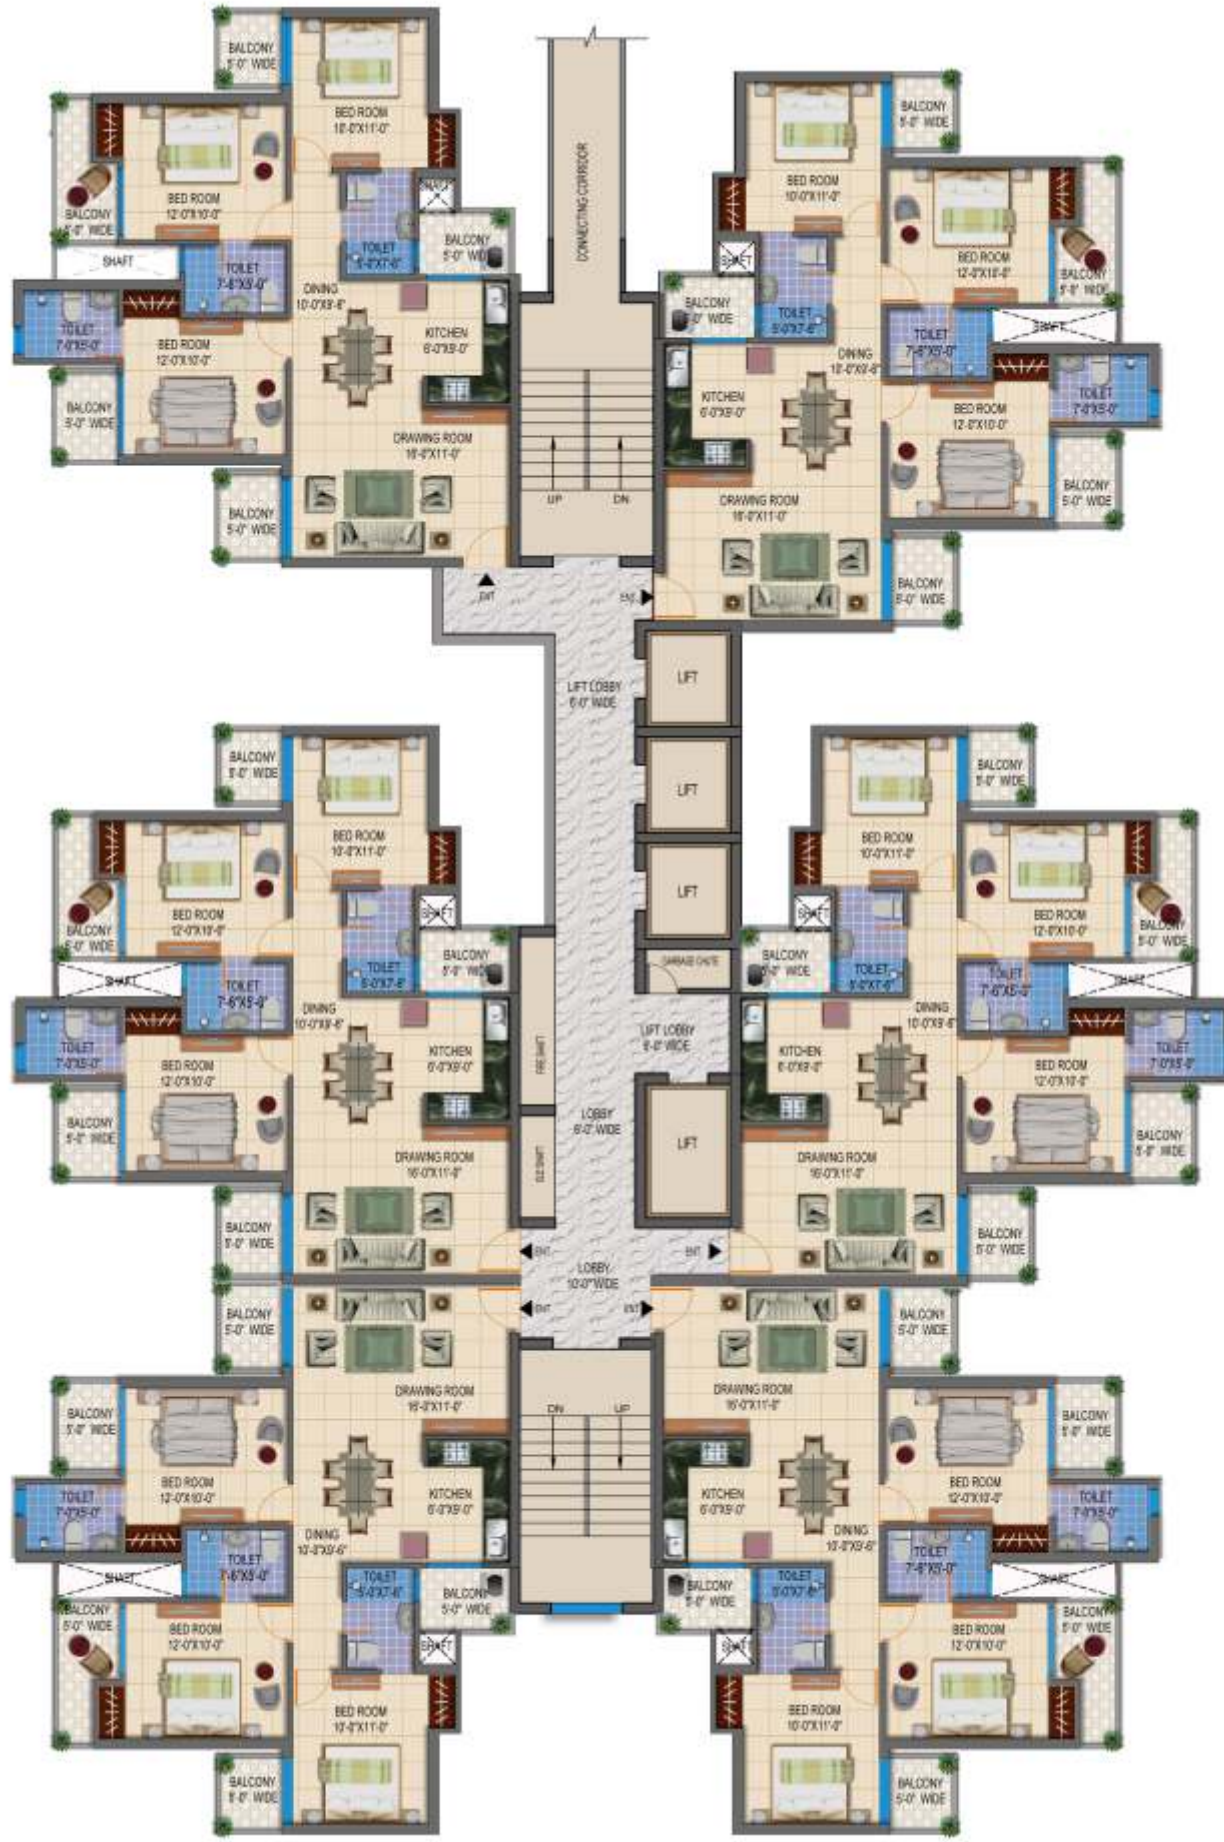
BALCONY
5'-0" WIDE

BED ROOM
10'-0"X11'-0"

BED ROOM
12'-0"X10'-0"

BALCONY
5'-0" WIDE

SHAFT

TOILET
5'-0"X7'-6"

BALCONY
5'-0" WIDE

TOILET
7'-6"X5'-0"

TOILET
7'-0"X5'-0"

BED ROOM
12'-0"X10'-0"

DINING
10'-0"X9'-6"

KITCHEN
6'-0"X9'-0"

BALCONY
5'-0" WIDE

DRAWING ROOM
16'-0"X11'-0"

BALCONY
5'-0" WIDE

CONNECTING CORRIDOR

UP DN

ENT.

ENT.

BALCONY
5'-0" WIDE

BED ROOM
10'-0"X11'-0"

BED ROOM
12'-0"X10'-0"

SHAFT

BALCONY
5'-0" WIDE

BALCONY
5'-0" WIDE

TOILET
5'-0"X7'-6"

TOILET
7'-6"X5'-0"

SHAFT

DINING
10'-0"X9'-6"

KITCHEN
6'-0"X9'-0"

TOILET
7'-0"X5'-0"

BED ROOM
12'-0"X10'-0"

DRAWING ROOM
16'-0"X11'-0"

BALCONY
5'-0" WIDE

BALCONY
5'-0" WIDE

LIFT LOBBY
6'-0" WIDE

LIFT

LIFT

LIFT

GARBAGE CHUTE

LIFT LOBBY
6'-0" WIDE

LOBBY
6'-0" WIDE

LIFT

FIRE SHAFT

ELEC SHAFT

LOBBY
10'-0" WIDE

ENT.

ENT.

ENT.

ENT.

BALCONY
5'-0" WIDE

BED ROOM
10'-0"X11'-0"

BED ROOM
12'-0"X10'-0"

BALCONY
5'-0" WIDE

SHAFT

SHAFT

TOILET
5'-0"X7'-6"

BALCONY
5'-0" WIDE

TOILET
7'-6"X5'-0"

TOILET
7'-0"X5'-0"

DINING
10'-0"X9'-6"

BED ROOM
12'-0"X10'-0"

KITCHEN
6'-0"X9'-0"

BALCONY
5'-0" WIDE

DRAWING ROOM
16'-0"X11'-0"

BALCONY
5'-0" WIDE

BALCONY
5'-0" WIDE

BED ROOM
10'-0"X11'-0"

BED ROOM
12'-0"X10'-0"

SHAFT

BALCONY
5'-0" WIDE

BALCONY
5'-0" WIDE

TOILET
5'-0"X7'-6"

TOILET
7'-6"X5'-0"

SHAFT

DINING
10'-0"X9'-6"

KITCHEN
6'-0"X9'-0"

TOILET
7'-0"X5'-0"

BED ROOM
12'-0"X10'-0"

DRAWING ROOM
16'-0"X11'-0"

BALCONY
5'-0" WIDE

BALCONY
5'-0" WIDE

BALCONY
5'-0" WIDE

DRAWING ROOM
16'-0"X11'-0"

BALCONY
5'-0" WIDE

BED ROOM
12'-0"X10'-0"

KITCHEN
6'-0"X9'-0"

TOILET
7'-0"X5'-0"

DINING
10'-0"X9'-6"

TOILET
7'-6"X5'-0"

SHAFT

TOILET
5'-0"X7'-6"

BALCONY
5'-0" WIDE

BALCONY
5'-0" WIDE

SHAFT

BED ROOM
12'-0"X10'-0"

BED ROOM
10'-0"X11'-0"

BALCONY
5'-0" WIDE

DN UP

BALCONY
5'-0" WIDE

DRAWING ROOM
16'-0"X11'-0"

BALCONY
5'-0" WIDE

KITCHEN
6'-0"X9'-0"

BED ROOM
12'-0"X10'-0"

TOILET
7'-0"X5'-0"

DINING
10'-0"X9'-6"

TOILET
5'-0"X7'-6"

TOILET
7'-6"X5'-0"

BALCONY
5'-0" WIDE

SHAFT

SHAFT

BALCONY
5'-0" WIDE

BED ROOM
12'-0"X10'-0"

BED ROOM
10'-0"X11'-0"

BALCONY
5'-0" WIDE